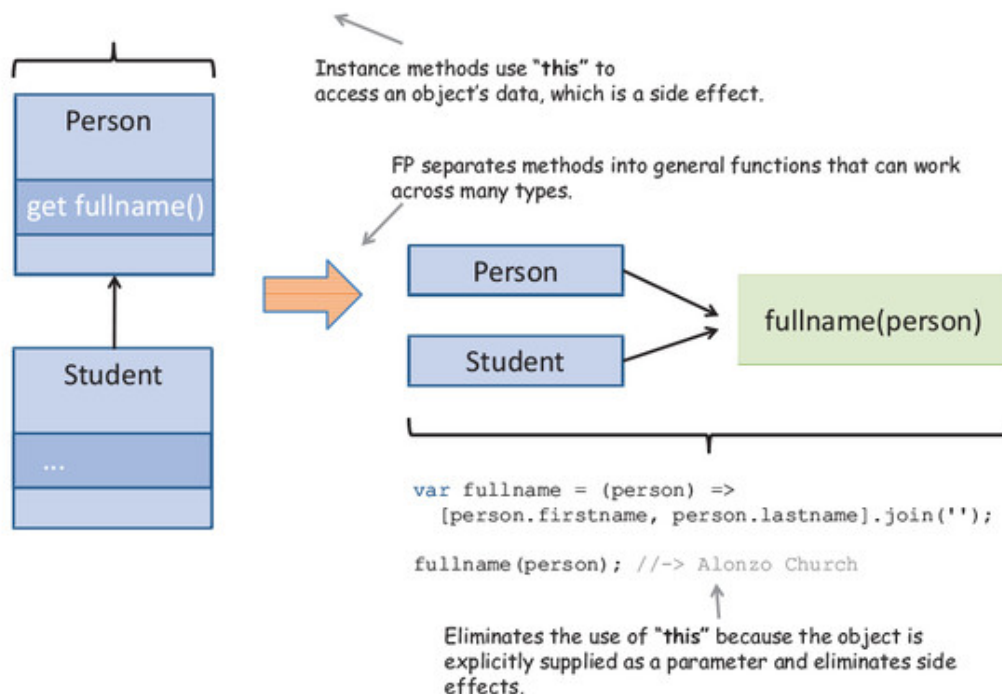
Instance methods use "this" to access an object's data, which is a side effect.

Person

get fullname()

Student

...

FP separates methods into general functions that can work across many types.

Person

Student

fullname(person)

var fullname = (person) =>
  [person.firstname, person.lastname].join('');

fullname(person); //-> Alonzo Church

Eliminates the use of "this" because the object is explicitly supplied as a parameter and eliminates side effects.